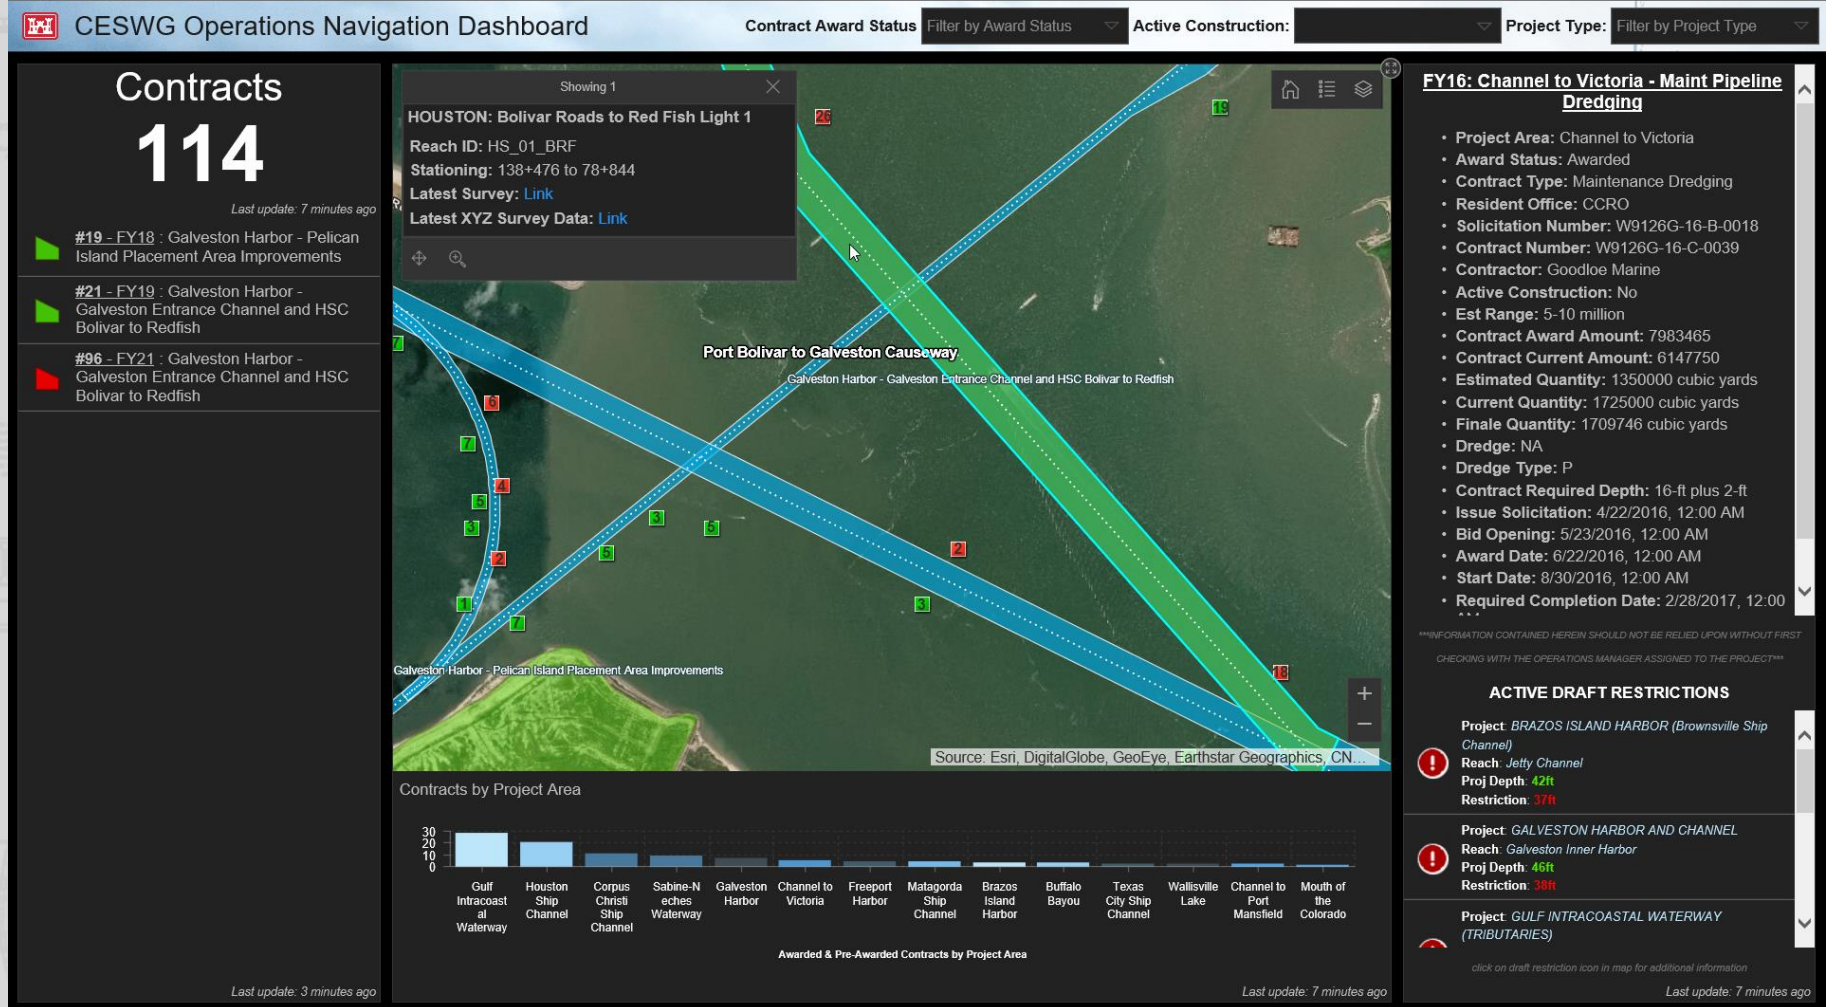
CESWG Operations Navigation Dashboard

Contract Award Status Filter by Award Status
Active Construction:
Project Type: Filter by Project Type

Contracts
114
Last update: 7 minutes ago

#19 - FY18 : Galveston Harbor - Pelican Island Placement Area Improvements

#21 - FY19 : Galveston Harbor - Galveston Entrance Channel and HSC Bolivar to Redfish

#96 - FY21 : Galveston Harbor - Galveston Entrance Channel and HSC Bolivar to Redfish

Last update: 3 minutes ago

Showing 1
HOUSTON: Bolivar Roads to Red Fish Light 1
Reach ID: HS_01_BRF
Stationing: 138+476 to 78+844
Latest Survey: Link
Latest XYZ Survey Data: Link

Port Bolivar to Galveston Causeway
Galveston Harbor - Galveston Entrance Channel and HSC Bolivar to Redfish
Galveston Harbor - Pelican Island Placement Area Improvements
Source: Esri, DigitalGlobe, GeoEye, Earthstar Geographics, CN...

26 19 7 6 7 4 5 3 2 1 7 5 3 5 2 3 18

Contracts by Project Area
30
20
10
0
Gulf Intracoastal Waterway
Houston Ship Channel
Corpus Christi Ship Channel
Sabine-Neches Waterway
Galveston Harbor
Channel to Victoria
Freeport Harbor
Matagorda Ship Channel
Brazos Island Harbor
Buffalo Bayou
Texas City Ship Channel
Wallisville Lake
Channel to Port Mansfield
Mouth of the Colorado
Awarded & Pre-Awarded Contracts by Project Area
Last update: 7 minutes ago

FY16: Channel to Victoria - Maint Pipeline Dredging
• Project Area: Channel to Victoria
• Award Status: Awarded
• Contract Type: Maintenance Dredging
• Resident Office: CCRO
• Solicitation Number: W9126G-16-B-0018
• Contract Number: W9126G-16-C-0039
• Contractor: Goodloe Marine
• Active Construction: No
• Est Range: 5-10 million
• Contract Award Amount: 7983465
• Contract Current Amount: 6147750
• Estimated Quantity: 1350000 cubic yards
• Current Quantity: 1725000 cubic yards
• Finale Quantity: 1709746 cubic yards
• Dredge: NA
• Dredge Type: P
• Contract Required Depth: 16-ft plus 2-ft
• Issue Solicitation: 4/22/2016, 12:00 AM
• Bid Opening: 5/23/2016, 12:00 AM
• Award Date: 6/22/2016, 12:00 AM
• Start Date: 8/30/2016, 12:00 AM
• Required Completion Date: 2/28/2017, 12:00 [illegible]

***INFORMATION CONTAINED HEREIN SHOULD NOT BE RELIED UPON WITHOUT FIRST CHECKING WITH THE OPERATIONS MANAGER ASSIGNED TO THE PROJECT***

ACTIVE DRAFT RESTRICTIONS

Project: BRAZOS ISLAND HARBOR (Brownsville Ship Channel)
Reach: Jetty Channel
Proj Depth: 42ft
Restriction: 37ft

Project: GALVESTON HARBOR AND CHANNEL
Reach: Galveston Inner Harbor
Proj Depth: 46ft
Restriction: 38ft

Project: GULF INTRACOASTAL WATERWAY (TRIBUTARIES)

click on draft restriction icon in map for additional information
Last update: 7 minutes ago